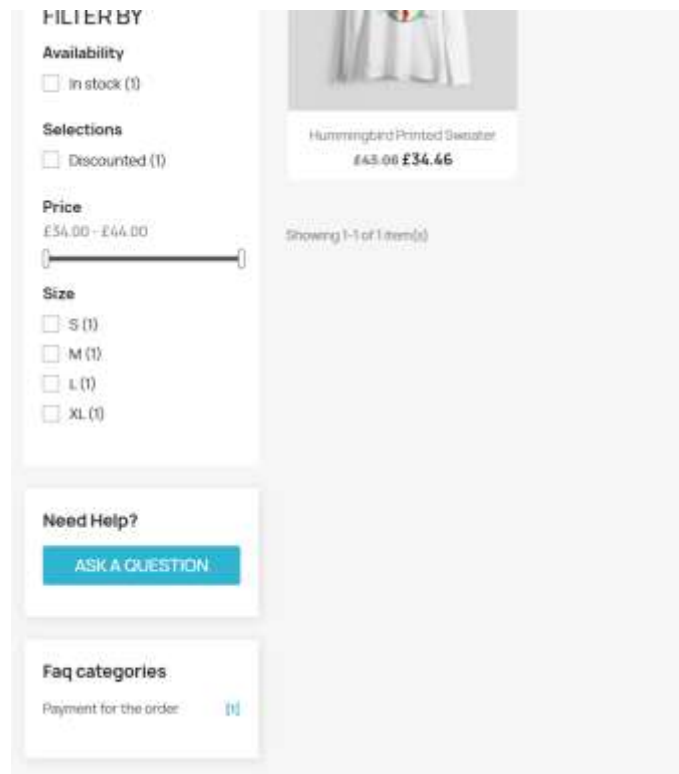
FILTER BY

Availability

In stock (1)

Selections

Discounted (1)

Price

£34.00 - £44.00

Size

S (1)

M (1)

L (1)

XL (1)

Hummingbird Printed Sweater

£43.08 £34.46

Showing 1-1 of 1 item(s)

Need Help?

ASK A QUESTION

Faq categories

Payment for the order

[1]